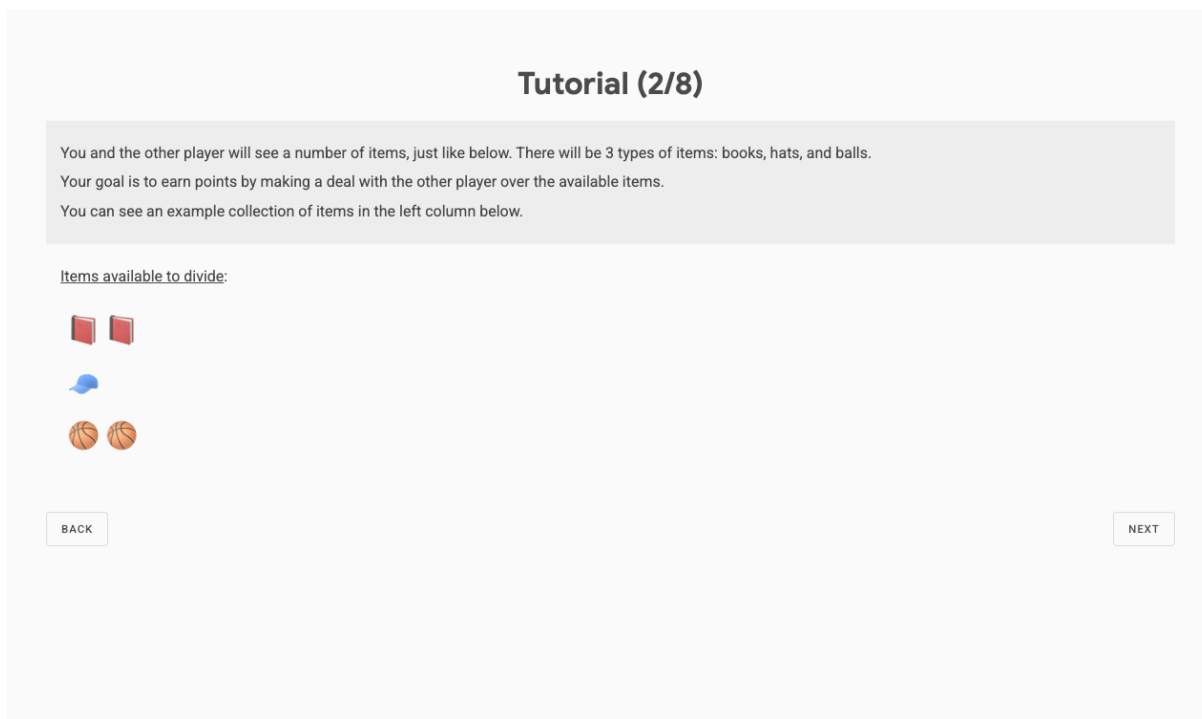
Tutorial (2/8)

You and the other player will see a number of items, just like below. There will be 3 types of items: books, hats, and balls.
Your goal is to earn points by making a deal with the other player over the available items.
You can see an example collection of items in the left column below.

Items available to divide:

BACK

NEXT